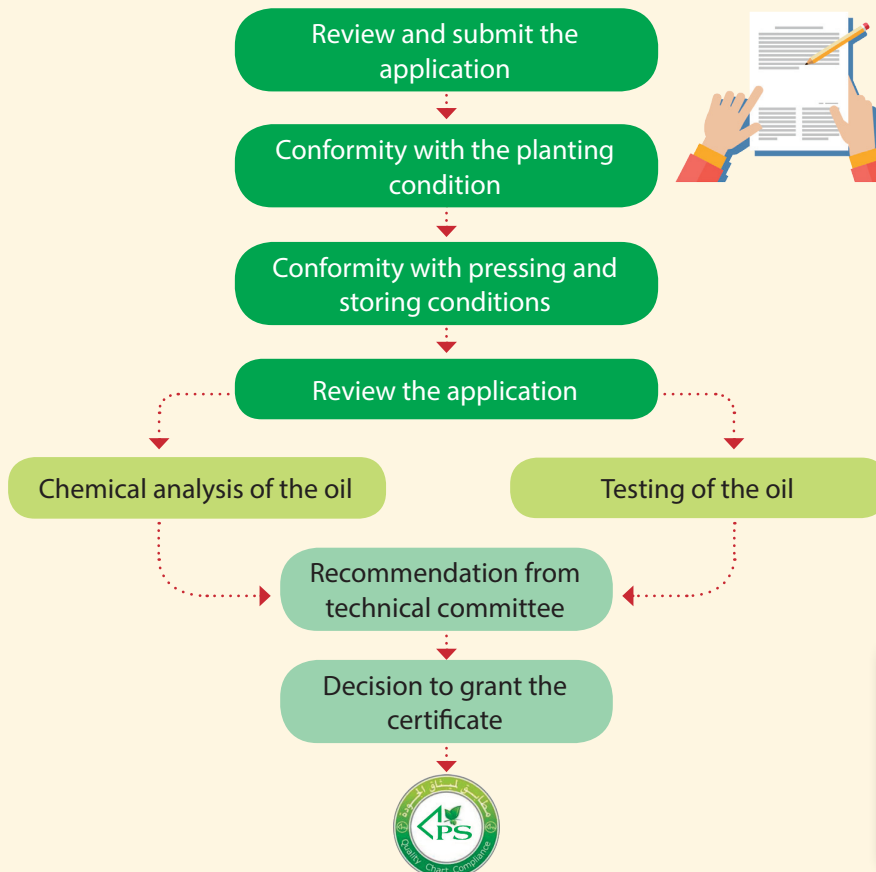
Review and submit the application

Conformity with the planting condition

Conformity with pressing and storing conditions

Review the application

Chemical analysis of the oil

Testing of the oil

Recommendation from technical committee

Decision to grant the certificate

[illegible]

PS

Quality Chart Compliance